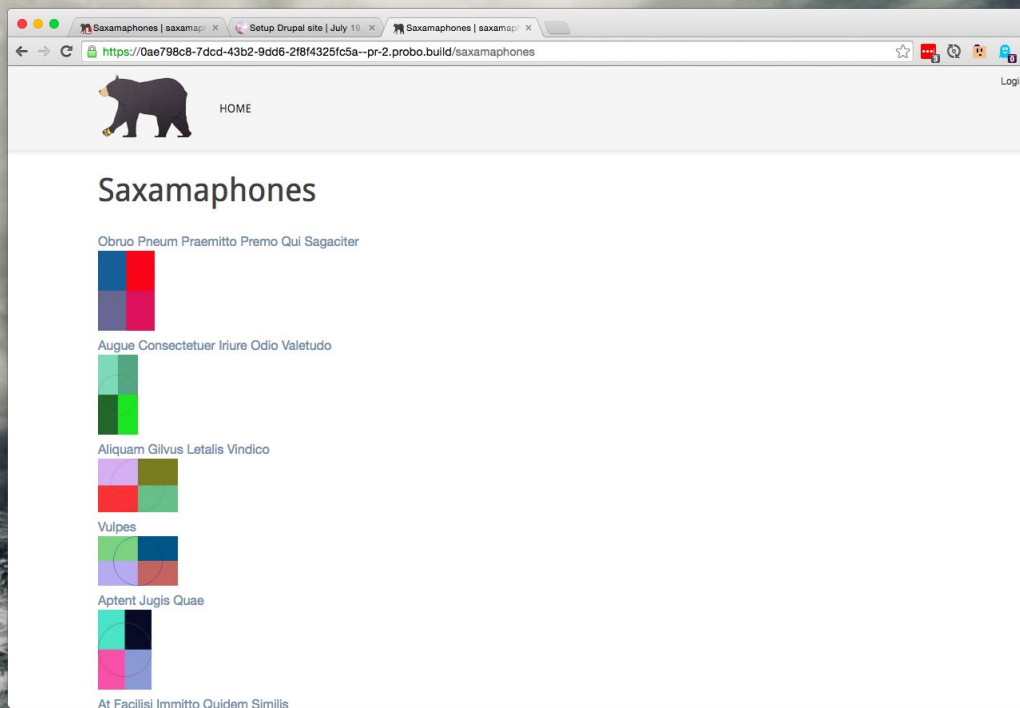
Saxamaphones | saxamaph ×
Setup Drupal site | July 19 ×
Saxamaphones | saxamaph ×

https://0ae798c8-7dcd-43b2-9dd6-2f8f4325fc5a--pr-2.probo.build/saxamaphones

3
0

HOME

Logi

Saxamaphones

Obruo Pneum Praemitto Premo Qui Sagaciter

Augue Consectetuer Iriure Odio Valetudo

Aliquam Gilvus Letalis Vindico

Vulpes

Aptent Jugis Quae

At Facilisi Immitto Quidem Similis